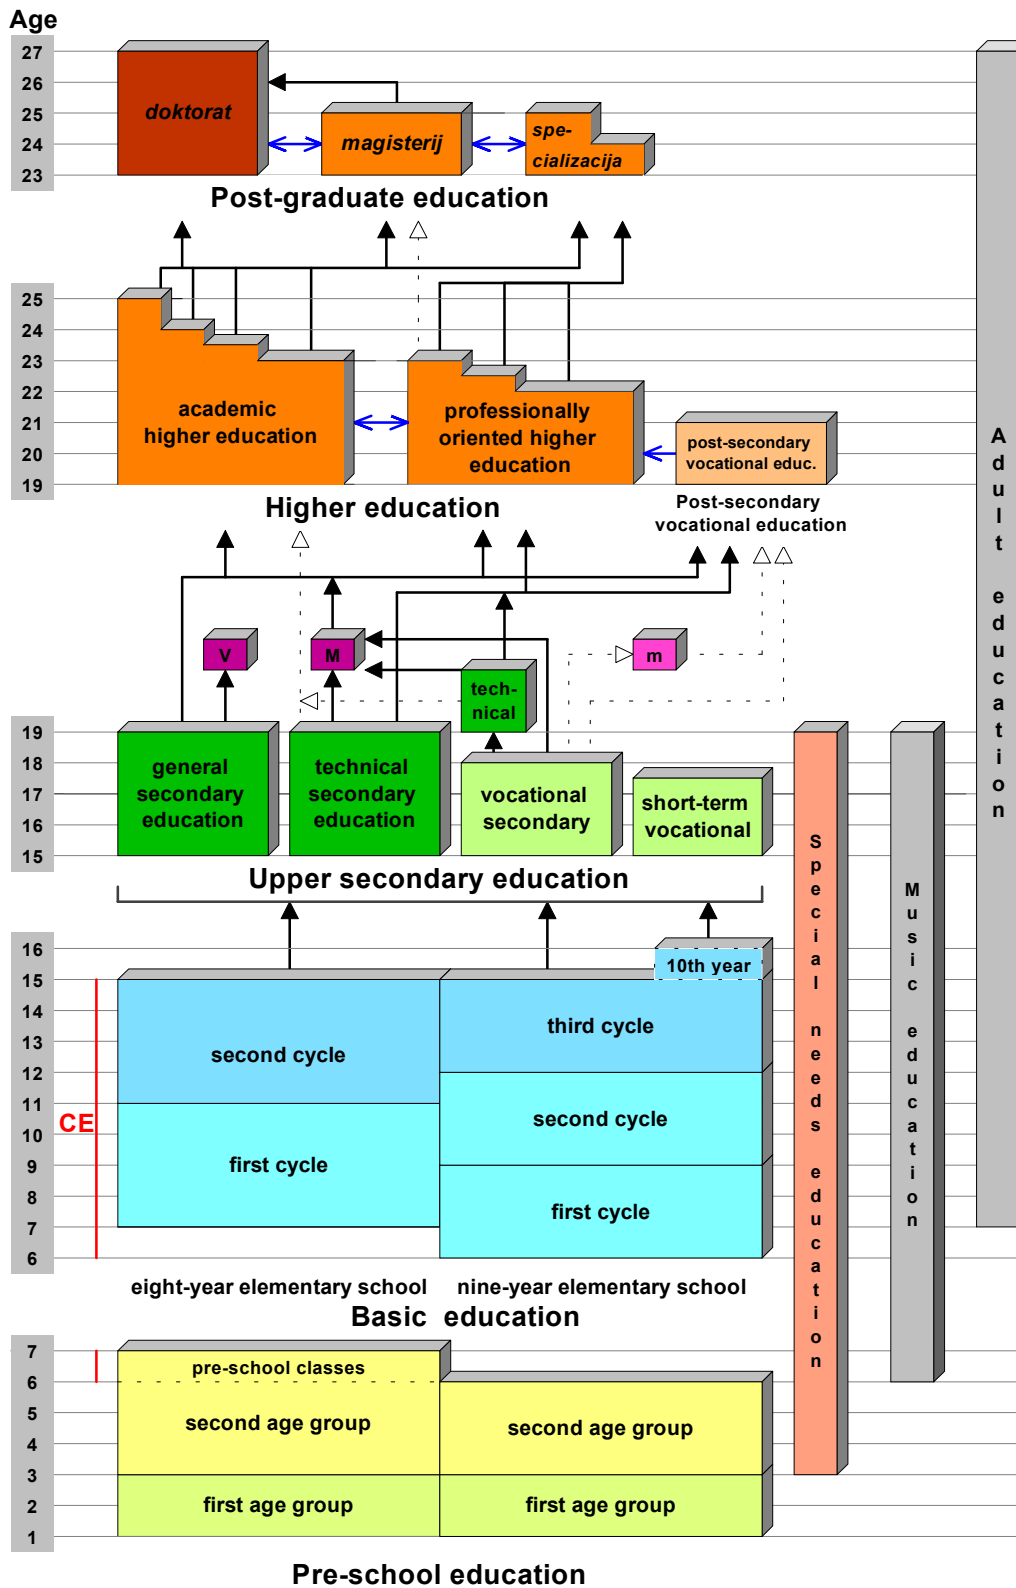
Age
27
26
25
24
23

doktorat
magisterij
specializacija

Post-graduate education

25
24
23
22
21
20
19

academic higher education
professionally oriented higher education
post-secondary vocational educ.

Higher education

Post-secondary vocational education

V
M
m
technical

19
18
17
16
15

general secondary education
technical secondary education
vocational secondary
short-term vocational

Upper secondary education

16
15
14
13
12
11
10
9
8
7
6

CE

10th year
second cycle
first cycle
third cycle
second cycle
first cycle

eight-year elementary school
nine-year elementary school

Basic education

7
6
5
4
3
2
1

pre-school classes
second age group
first age group
second age group
first age group

Pre-school education

Special needs education

Music education

Adult education